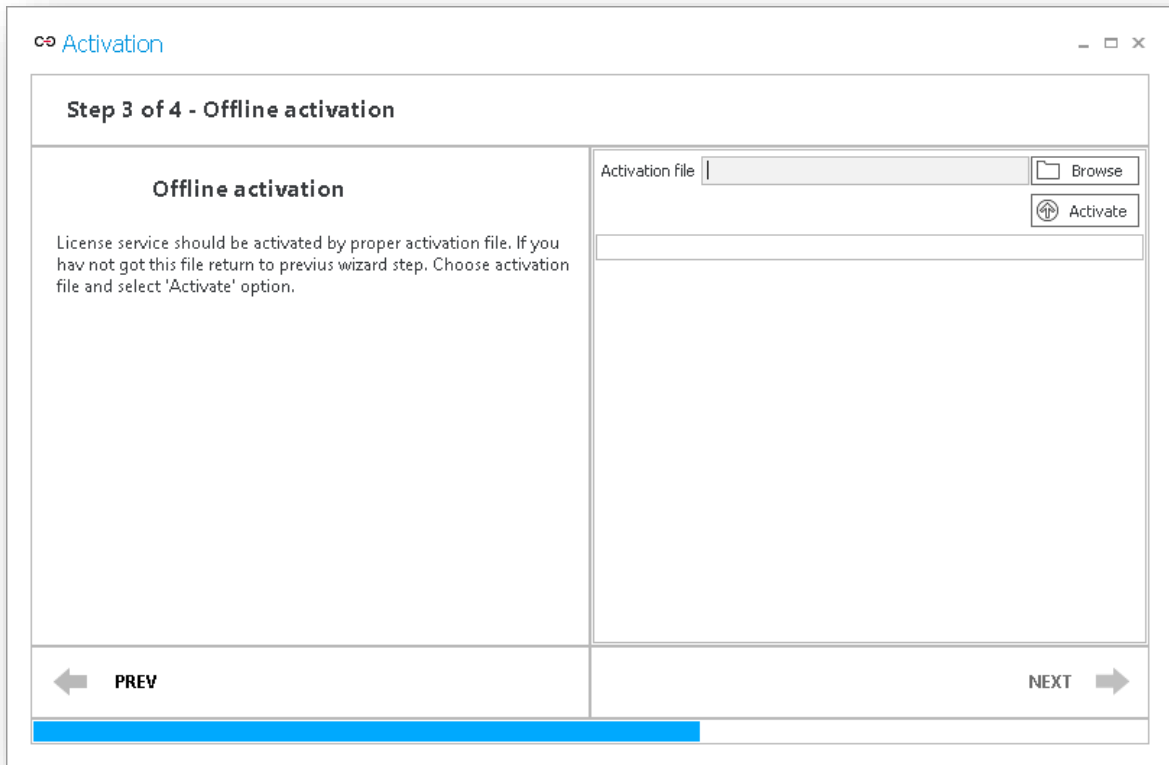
Activation

Step 3 of 4 - Offline activation

Offline activation

License service should be activated by proper activation file. If you hav not got this file return to previus wizard step. Choose activation file and select 'Activate' option.

Activation file

Browse

Activate

PREV

NEXT